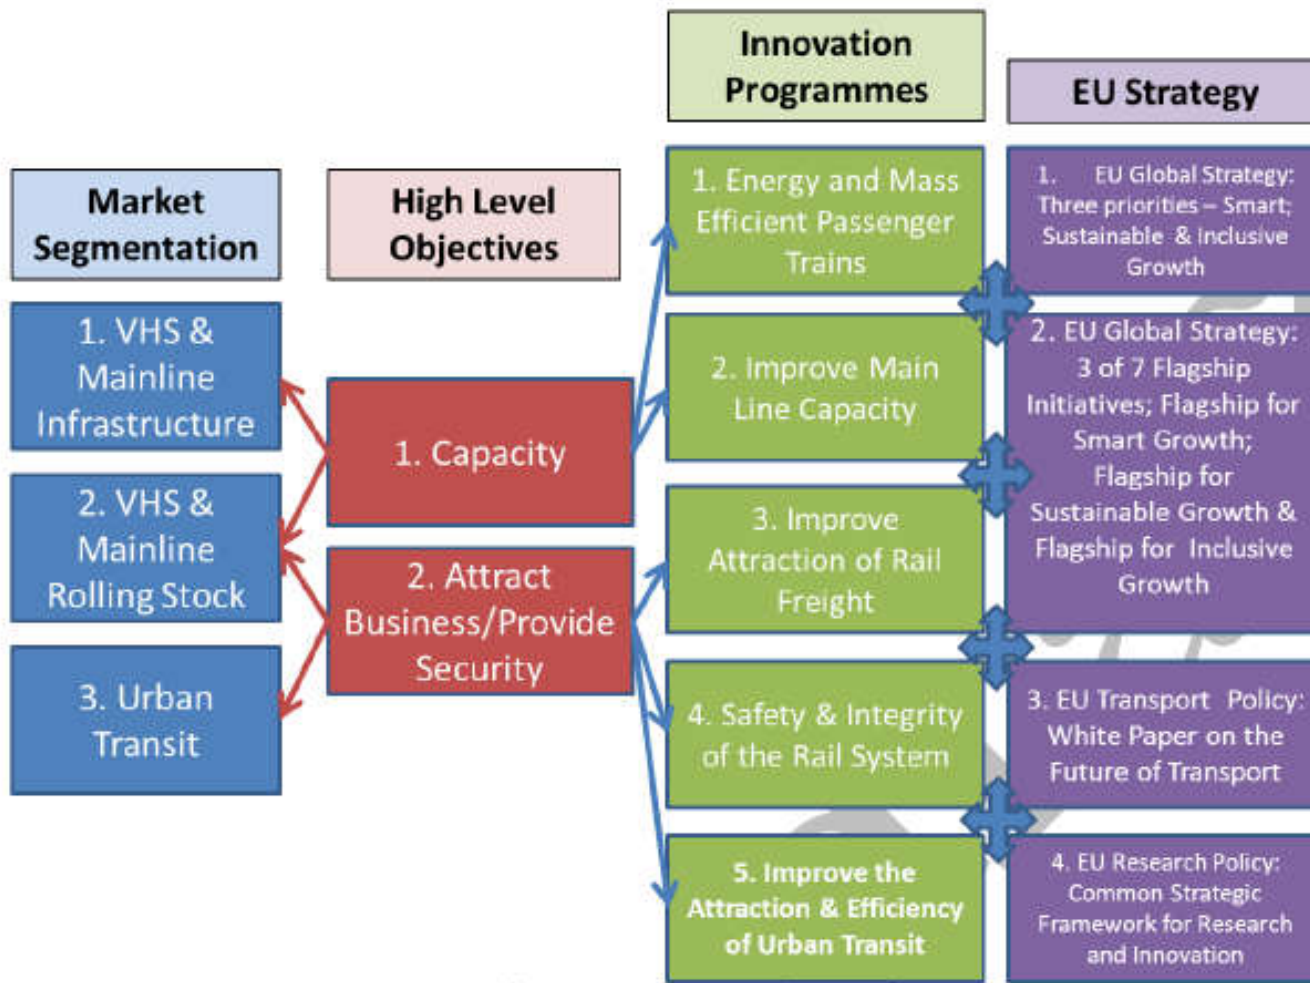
Market Segmentation

1. VHS & Mainline Infrastructure

2. VHS & Mainline Rolling Stock

3. Urban Transit

High Level Objectives

1. Capacity

2. Attract Business/Provide Security

Innovation Programmes

1. Energy and Mass Efficient Passenger Trains

2. Improve Main Line Capacity

3. Improve Attraction of Rail Freight

4. Safety & Integrity of the Rail System

5. Improve the Attraction & Efficiency of Urban Transit

EU Strategy

1. EU Global Strategy: Three priorities – Smart; Sustainable & Inclusive Growth

2. EU Global Strategy: 3 of 7 Flagship Initiatives; Flagship for Smart Growth; Flagship for Sustainable Growth & Flagship for Inclusive Growth

3. EU Transport Policy: White Paper on the Future of Transport

4. EU Research Policy: Common Strategic Framework for Research and Innovation